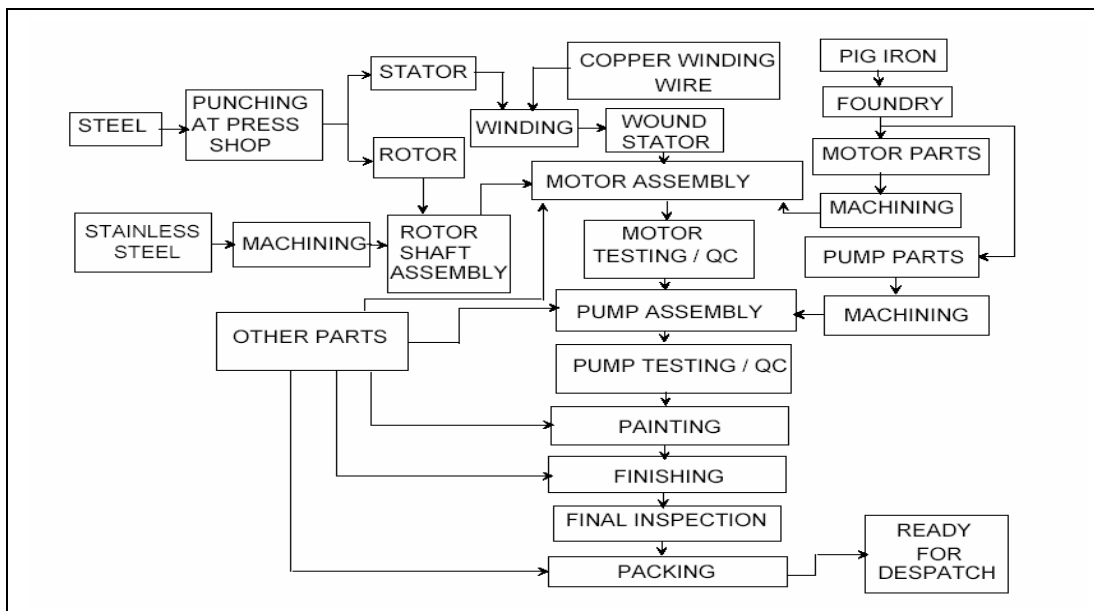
STEEL

PUNCHING AT PRESS SHOP

STATOR

ROTOR

COPPER WINDING WIRE

WINDING

WOUND STATOR

PIG IRON

FOUNDRY

MOTOR PARTS

MOTOR ASSEMBLY

MACHINING

STAINLESS STEEL

MACHINING

ROTOR SHAFT ASSEMBLY

MOTOR TESTING / QC

PUMP PARTS

PUMP ASSEMBLY

MACHINING

OTHER PARTS

PUMP TESTING / QC

PAINTING

FINISHING

FINAL INSPECTION

PACKING

READY FOR DESPATCH